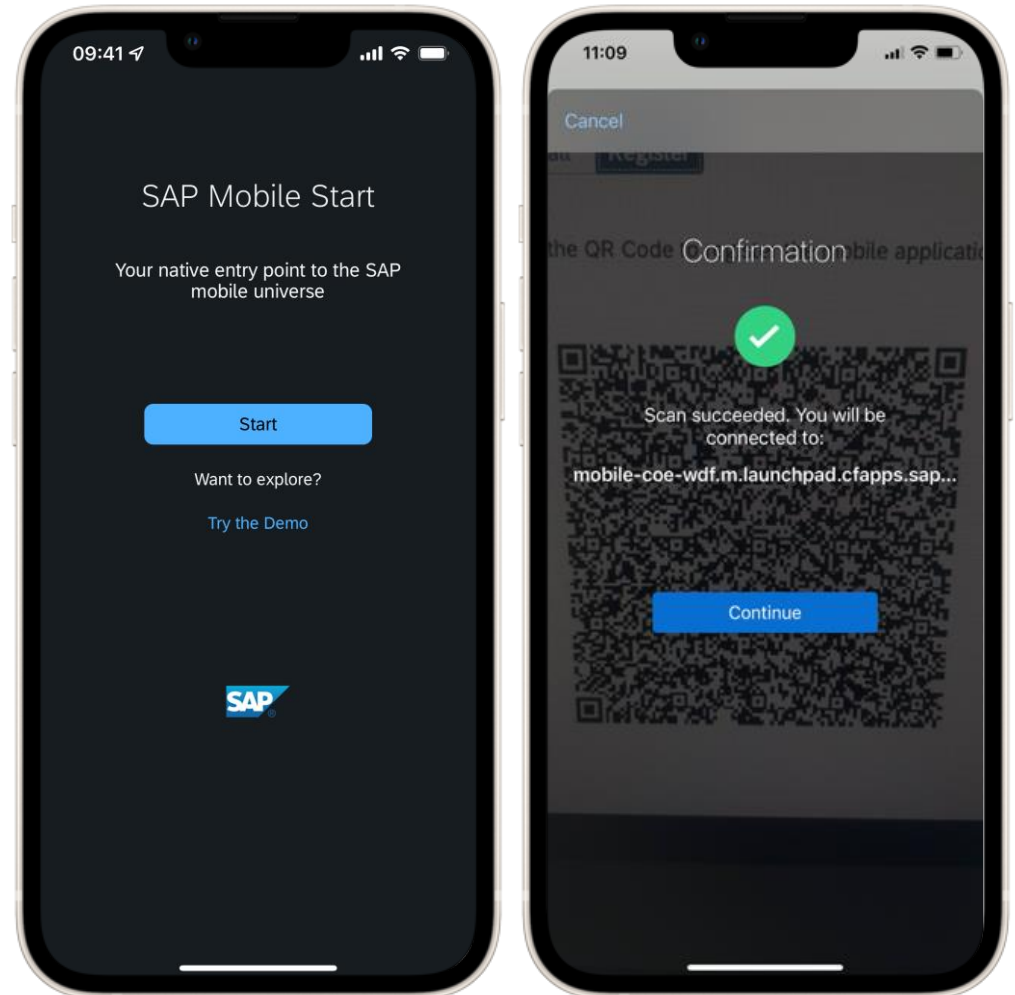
09:41

SAP Mobile Start

Your native entry point to the SAP mobile universe

Start

Want to explore?

Try the Demo

SAP

11:09

Cancel

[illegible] Register

the QR Code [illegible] bile applicati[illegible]

Confirmation

Scan succeeded. You will be connected to:

mobile-coe-wdf.m.launchpad.cfapps.sap...

Continue